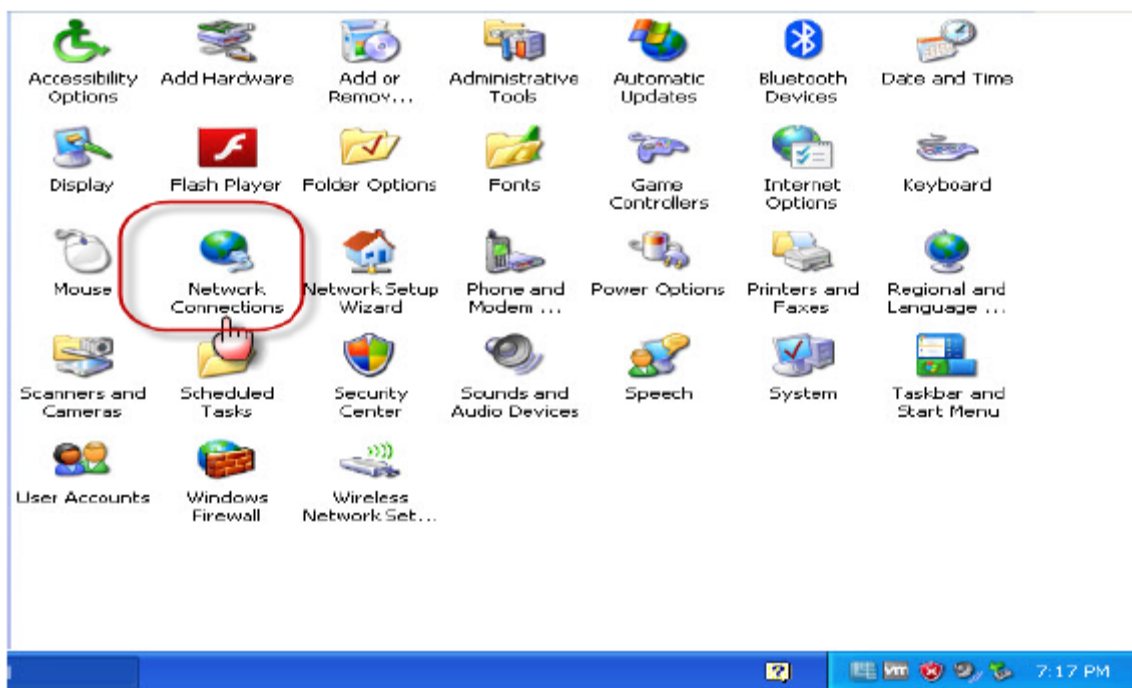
Accessibility Options
Add Hardware
Add or Remov...
Administrative Tools
Automatic Updates
Bluetooth Devices
Date and Time

Display
Flash Player
Folder Options
Fonts
Game Controllers
Internet Options
Keyboard

Mouse
Network Connections
Network Setup Wizard
Phone and Modem ...
Power Options
Printers and Faxes
Regional and Language ...

Scanners and Cameras
Scheduled Tasks
Security Center
Sounds and Audio Devices
Speech
System
Taskbar and Start Menu

User Accounts
Windows Firewall
Wireless Network Set...

7:17 PM